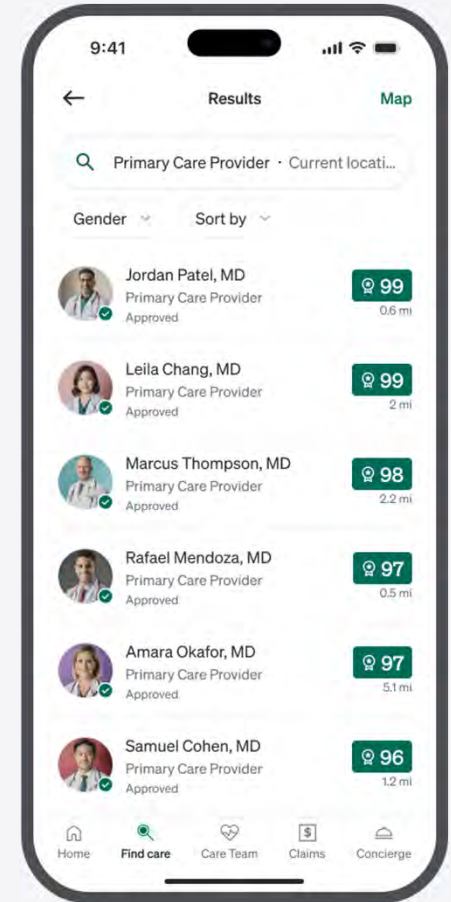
9:41

Results

Map

Primary Care Provider · Current locati...

Gender

Sort by

Jordan Patel, MD
Primary Care Provider
Approved
99
0.6 mi

Leila Chang, MD
Primary Care Provider
Approved
99
2 mi

Marcus Thompson, MD
Primary Care Provider
Approved
98
2.2 mi

Rafael Mendoza, MD
Primary Care Provider
Approved
97
0.5 mi

Amara Okafor, MD
Primary Care Provider
Approved
97
5.1 mi

Samuel Cohen, MD
Primary Care Provider
Approved
96
1.2 mi

Home
Find care
Care Team
$
Claims
Concierge